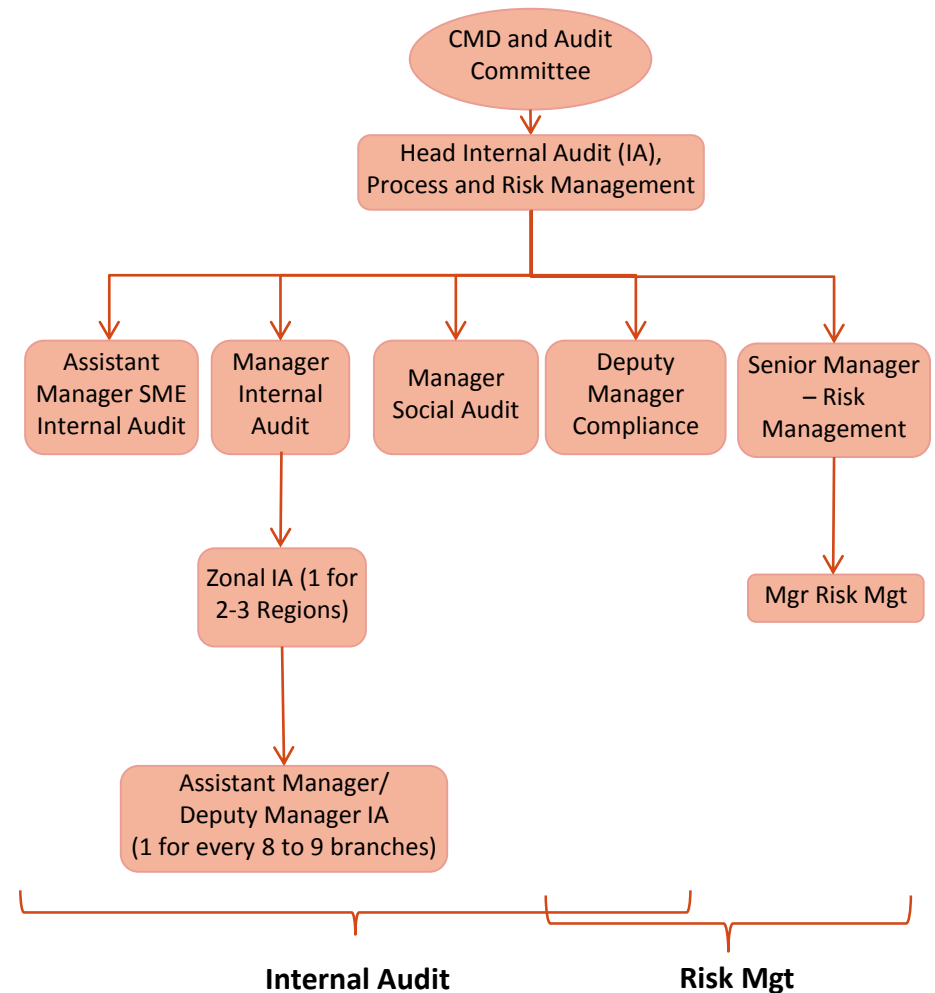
CMD and Audit Committee

Head Internal Audit (IA), Process and Risk Management

Assistant Manager SME Internal Audit

Manager Internal Audit

Manager Social Audit

Deputy Manager Compliance

Senior Manager – Risk Management

Zonal IA (1 for 2-3 Regions)

Mgr Risk Mgt

Assistant Manager/ Deputy Manager IA (1 for every 8 to 9 branches)

Internal Audit

Risk Mgt